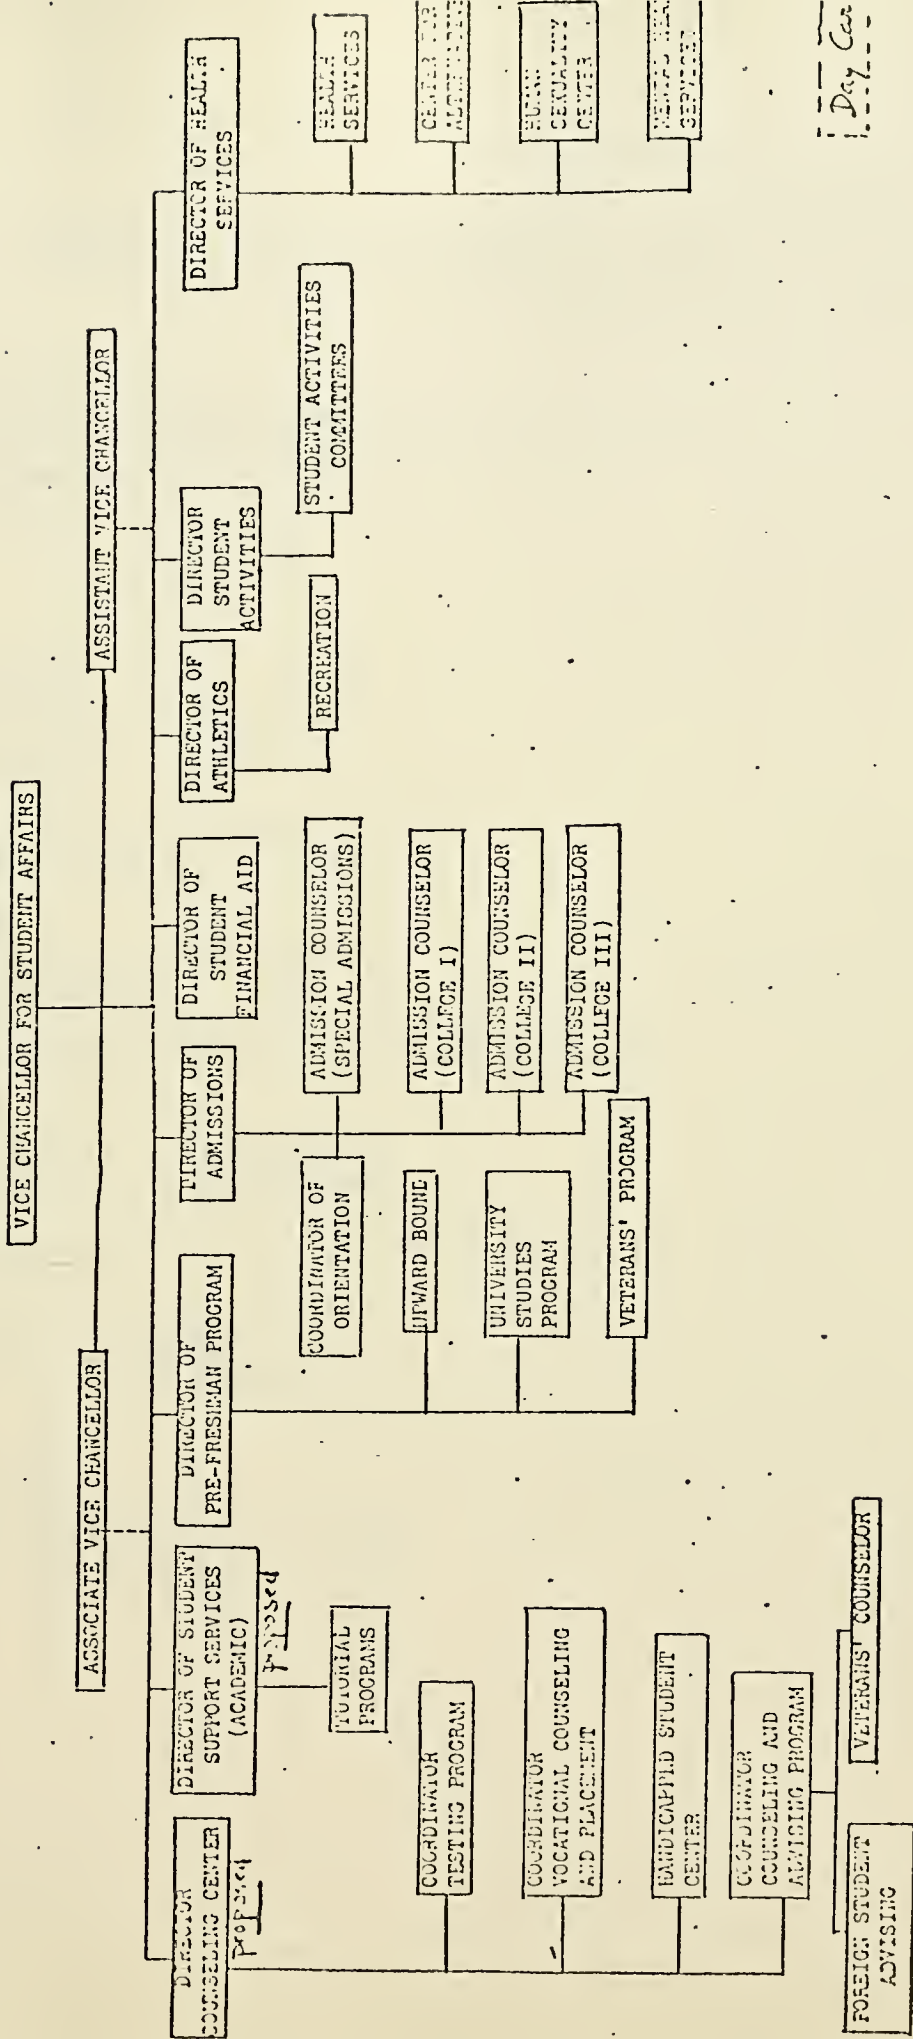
VICE CHANCELLOR FOR STUDENT AFFAIRS

ASSOCIATE VICE CHANCELLOR

ASSISTANT VICE CHANCELLOR

DIRECTOR COUNSELING CENTER
Proposed

DIRECTOR OF STUDENT SUPPORT SERVICES (ACADEMIC)
Proposed

TUTORIAL PROGRAMS

COORDINATOR TESTING PROGRAM

COORDINATOR VOCATIONAL COUNSELING AND PLACEMENT

HANDICAPPED STUDENT CENTER

COORDINATOR COUNSELING AND ADVISING PROGRAM

FOREIGN STUDENT ADVISING

VETERANS' COUNSELOR

DIRECTOR OF PRE-FRESHMAN PROGRAM

COORDINATOR OF ORIENTATION

UPWARD BOUND

UNIVERSITY STUDIES PROGRAM

VETERANS' PROGRAM

DIRECTOR OF ADMISSIONS

ADMISSION COUNSELOR (SPECIAL ADMISSIONS)

ADMISSION COUNSELOR (COLLEGE I)

ADMISSION COUNSELOR (COLLEGE II)

ADMISSION COUNSELOR (COLLEGE III)

DIRECTOR OF STUDENT FINANCIAL AID

DIRECTOR OF ATHLETICS

RECREATION

DIRECTOR STUDENT ACTIVITIES

STUDENT ACTIVITIES COMMITTEES

DIRECTOR OF HEALTH SERVICES

HEALTH SERVICES

CENTER FOR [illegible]

HUMAN SEXUALITY CENTER

MENTAL HEALTH SERVICES

Day Car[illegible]